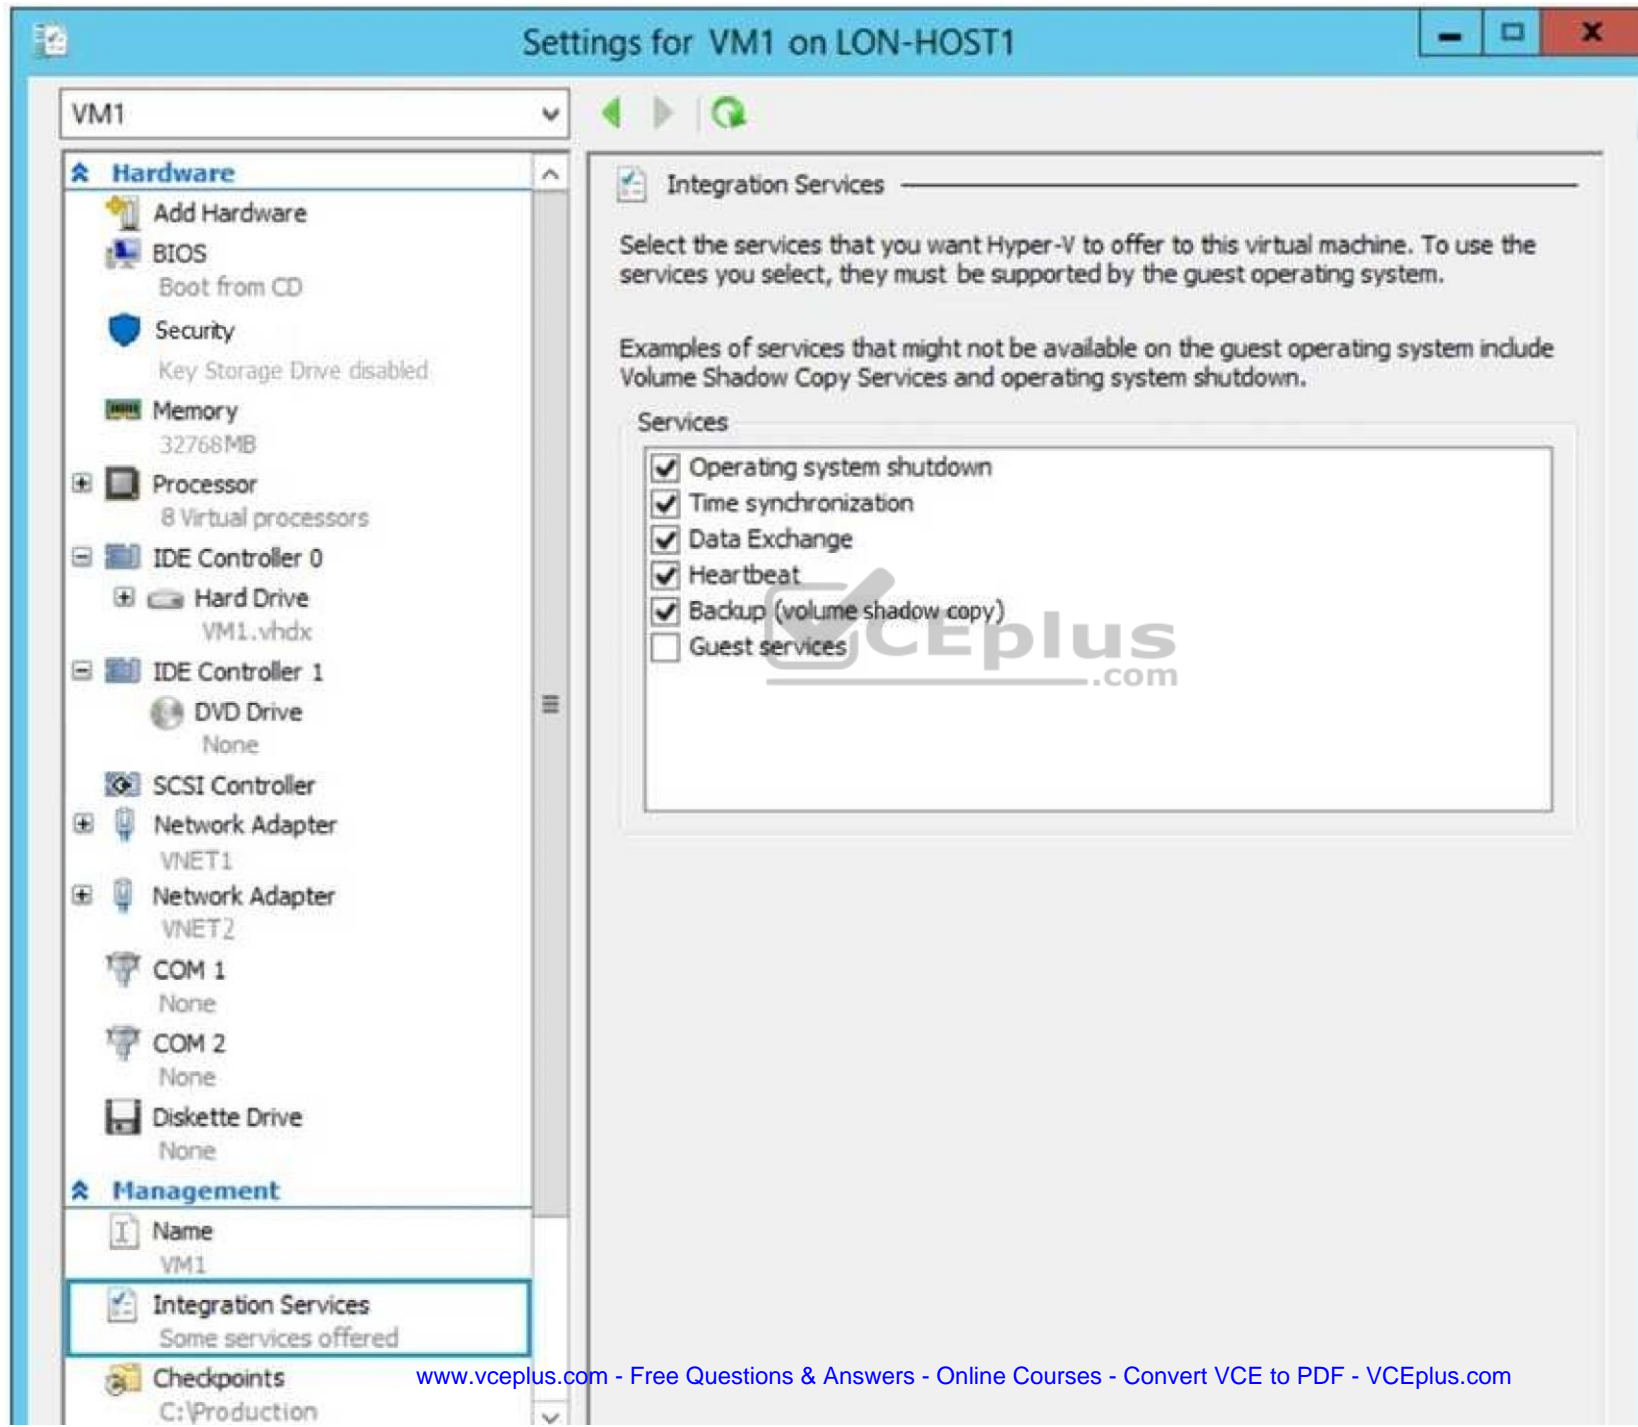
Settings for VM1 on LON-HOST1

VM1

Hardware
Add Hardware
BIOS
Boot from CD
Security
Key Storage Drive disabled
Memory
32768MB
Processor
8 Virtual processors
IDE Controller 0
Hard Drive
VM1.vhdx
IDE Controller 1
DVD Drive
None
SCSI Controller
Network Adapter
VNET1
Network Adapter
VNET2
COM 1
None
COM 2
None
Diskette Drive
None
Management
Name
VM1
Integration Services
Some services offered
Checkpoints
C:\Production

Integration Services

Select the services that you want Hyper-V to offer to this virtual machine. To use the services you select, they must be supported by the guest operating system.

Examples of services that might not be available on the guest operating system include Volume Shadow Copy Services and operating system shutdown.

Services
☑ Operating system shutdown
☑ Time synchronization
☑ Data Exchange
☑ Heartbeat
☑ Backup (volume shadow copy)
☐ Guest services

VCEplus.com

www.vceplus.com - Free Questions & Answers - Online Courses - Convert VCE to PDF - VCEplus.com